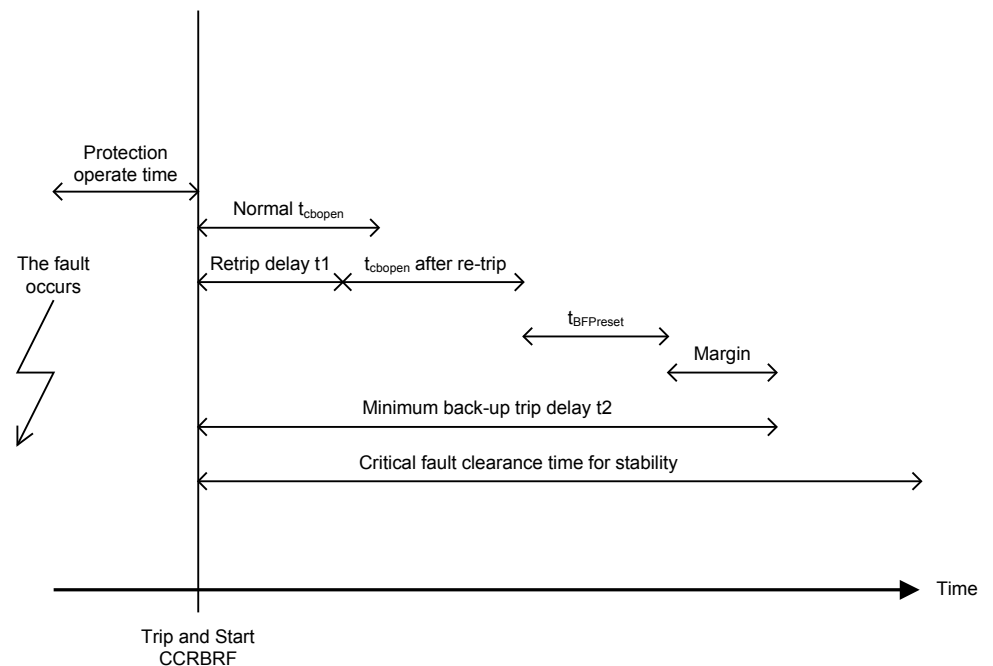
Protection operate time

Normal $t_{cbopen}$

The fault occurs

Retrip delay t1

$t_{cbopen}$ after re-trip

$t_{BFPreset}$

Margin

Minimum back-up trip delay t2

Critical fault clearance time for stability

Time

Trip and Start CCRBRF